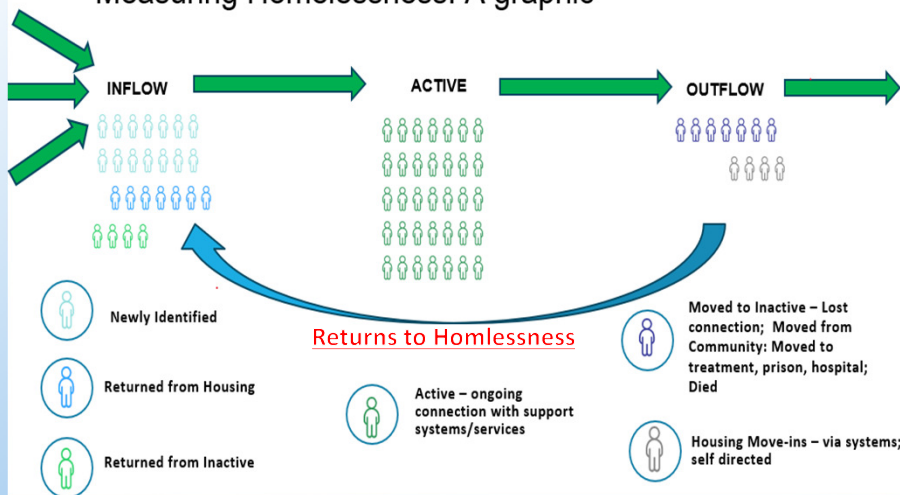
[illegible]

INFLOW

ACTIVE

OUTFLOW

Newly Identified

Returned from Housing

Returned from Inactive

Returns to Homlessness

Active – ongoing connection with support systems/services

Moved to Inactive – Lost connection; Moved from Community: Moved to treatment, prison, hospital; Died

Housing Move-ins – via systems; self directed